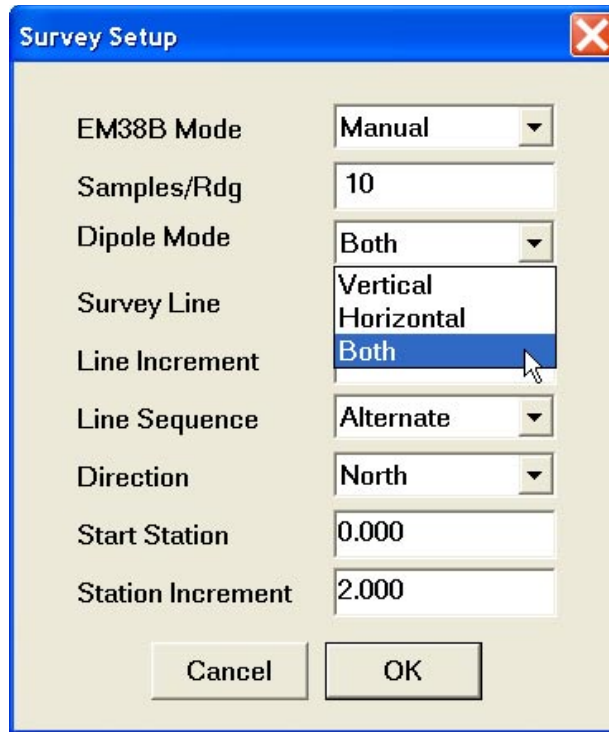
Survey Setup

EM38B Mode Manual

Samples/Rdg 10

Dipole Mode Both

Vertical
Horizontal
Both

Survey Line

Line Increment

Line Sequence Alternate

Direction North

Start Station 0.000

Station Increment 2.000

Cancel OK